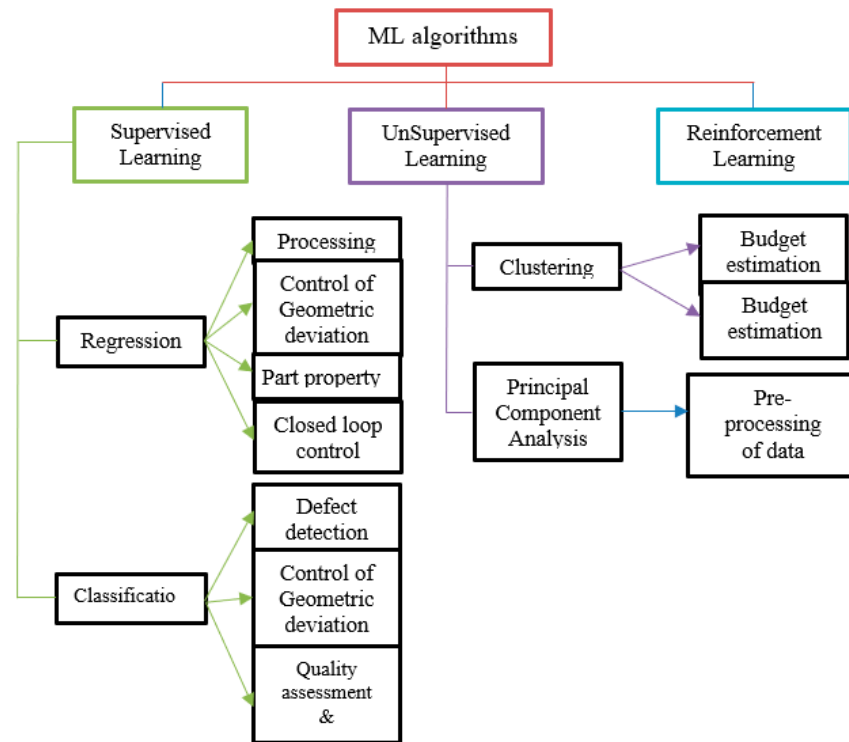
ML algorithms

Supervised Learning

UnSupervised Learning

Reinforcement Learning

Regression

Processing

Control of Geometric deviation

Part property

Closed loop control

Classificatio

Defect detection

Control of Geometric deviation

Quality assessment &

Clustering

Budget estimation

Budget estimation

Principal Component Analysis

Pre-processing of data